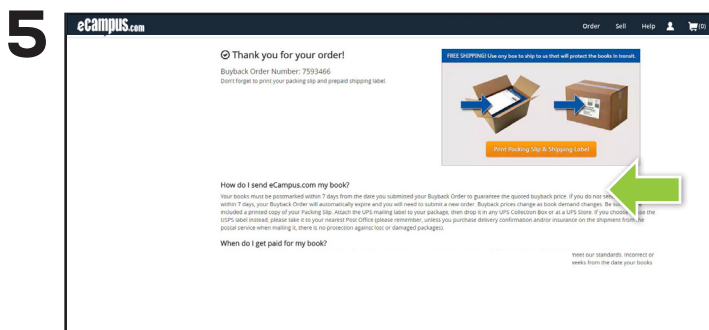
5

eCampus.com

Order Sell Help (0)

Thank you for your order!

Buyback Order Number: 7593466

Don't forget to print your packing slip and prepaid shipping label.

FREE SHIPPING! Use any box to ship to us that will protect the books in transit.

Print Packing Slip & Shipping Label

How do I send eCampus.com my book?

Your books must be postmarked within 7 days from the date you submitted your Buyback Order to guarantee the quoted buyback price. If you do not se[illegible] within 7 days, your Buyback Order will automatically expire and you will need to submit a new order. Buyback prices change as book demand changes. Be su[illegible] included a printed copy of your Packing Slip. Attach the UPS mailing label to your package, then drop it in any UPS Collection Box or at a UPS Store. If you choose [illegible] the USPS label instead, please take it to your nearest Post Office (please remember, unless you purchase delivery confirmation and/or insurance on the shipment from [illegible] postal service when mailing it, there is no protection against lost or damaged packages).

When do I get paid for my book?

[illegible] meet our standards. Incorrect or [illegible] weeks from the date your books